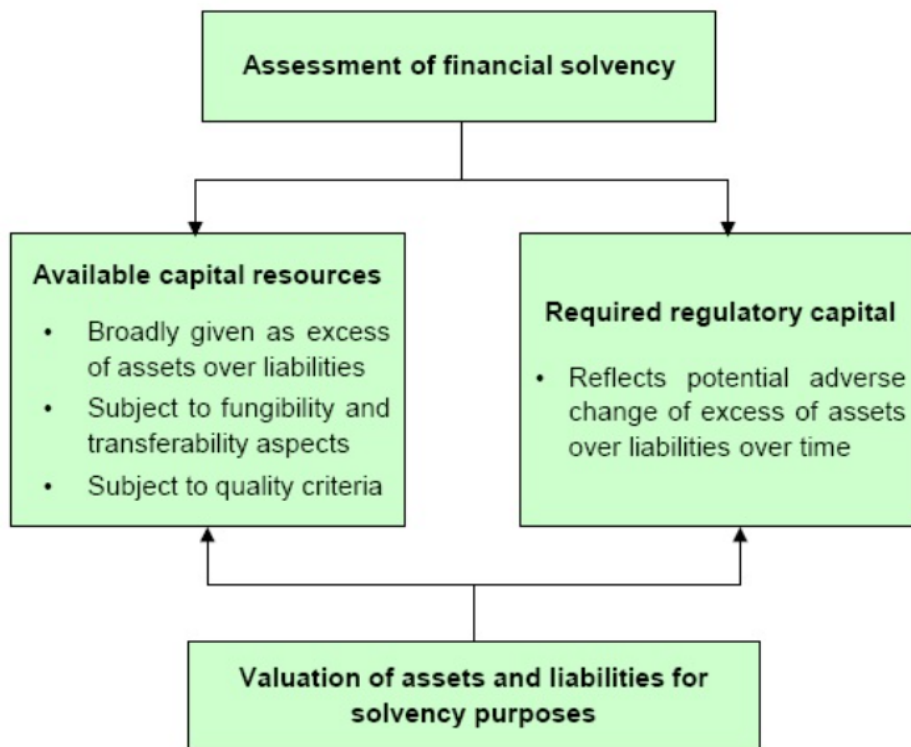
Assessment of financial solvency

Available capital resources

- Broadly given as excess of assets over liabilities
- Subject to fungibility and transferability aspects
- Subject to quality criteria

Required regulatory capital

- Reflects potential adverse change of excess of assets over liabilities over time

Valuation of assets and liabilities for solvency purposes